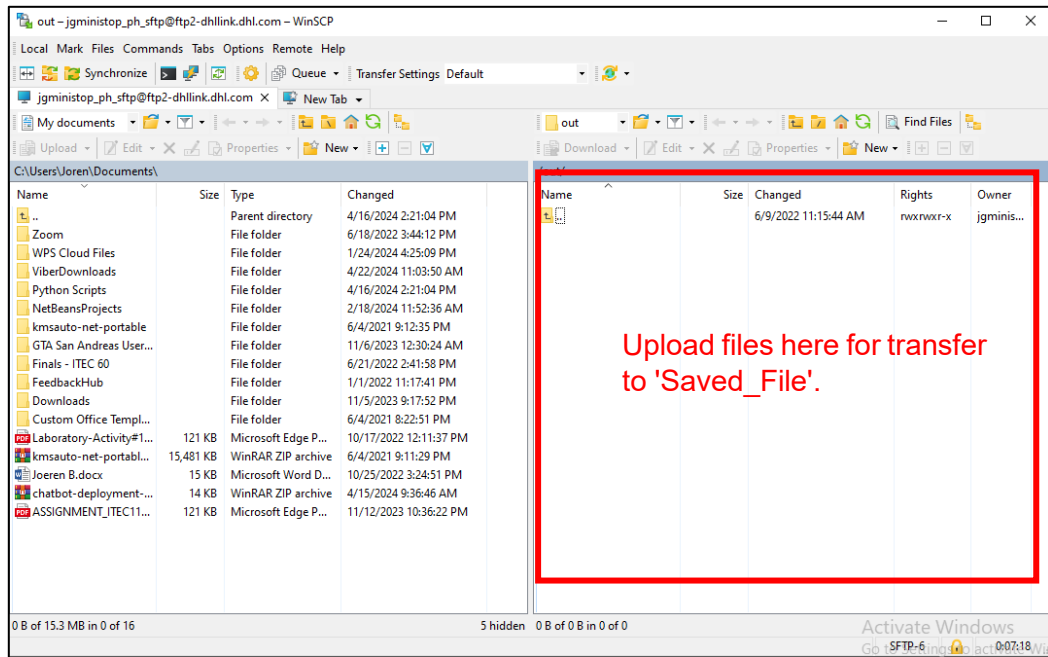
out – jgministop_ph_sftp@ftp2-dhllink.dhl.com – WinSCP

Local Mark Files Commands Tabs Options Remote Help

Synchronize Queue Transfer Settings Default

jgministop_ph_sftp@ftp2-dhllink.dhl.com New Tab

My documents

out

Find Files

Upload Edit Properties New

Download Edit Properties New

C:\Users\Joren\Documents\

/out/

| Name | Size | Type | Changed |
|---|---|---|---|
| .. | | Parent directory | 4/16/2024 2:21:04 PM |
| Zoom | | File folder | 6/18/2022 3:44:12 PM |
| WPS Cloud Files | | File folder | 1/24/2024 4:25:09 PM |
| ViberDownloads | | File folder | 4/22/2024 11:03:50 AM |
| Python Scripts | | File folder | 4/16/2024 2:21:04 PM |
| NetBeansProjects | | File folder | 2/18/2024 11:52:36 AM |
| kmsauto-net-portable | | File folder | 6/4/2021 9:12:35 PM |
| GTA San Andreas User... | | File folder | 11/6/2023 12:30:24 AM |
| Finals - ITEC 60 | | File folder | 6/21/2022 2:41:58 PM |
| FeedbackHub | | File folder | 1/1/2022 11:17:41 PM |
| Downloads | | File folder | 11/5/2023 9:17:52 PM |
| Custom Office Templ... | | File folder | 6/4/2021 8:22:51 PM |
| Laboratory-Activity#1... | 121 KB | Microsoft Edge P... | 10/17/2022 12:11:37 PM |
| kmsauto-net-portabl... | 15,481 KB | WinRAR ZIP archive | 6/4/2021 9:11:29 PM |
| Joeren B.docx | 15 KB | Microsoft Word D... | 10/25/2022 3:24:51 PM |
| chatbot-deployment-... | 14 KB | WinRAR ZIP archive | 4/15/2024 9:36:46 AM |
| ASSIGNMENT_ITEC11... | 121 KB | Microsoft Edge P... | 11/12/2023 10:36:22 PM |

| Name | Size | Changed | Rights | Owner |
|---|---|---|---|---|
| .. | | 6/9/2022 11:15:44 AM | rwxrwxr-x | jgminis... |

Upload files here for transfer to 'Saved_File'.

0 B of 15.3 MB in 0 of 16

5 hidden

0 B of 0 B in 0 of 0

Activate Windows
Go to Settings to activate Wi

SFTP-6

0:07:18